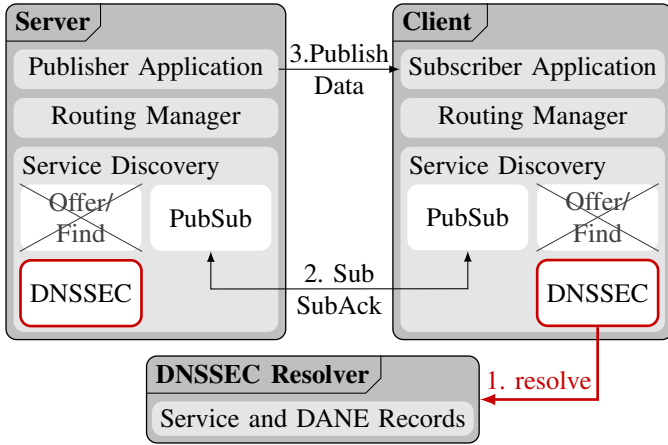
Server

Publisher Application

Routing Manager

Service Discovery

Offer/ Find

PubSub

DNSSEC

3.Publish Data

Client

Subscriber Application

Routing Manager

Service Discovery

PubSub

Offer/ Find

DNSSEC

2. Sub SubAck

DNSSEC Resolver

Service and DANE Records

1. resolve